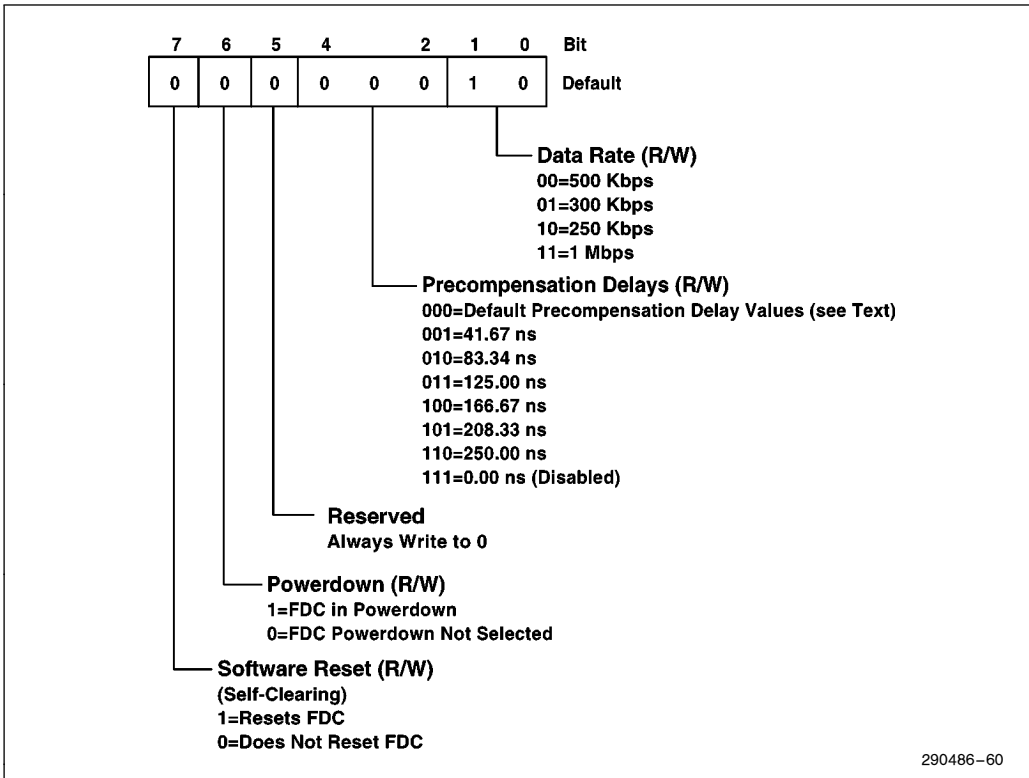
| 7 | 6 | 5 | 4 | | 2 | 1 | 0 | Bit |
|---|---|---|---|---|---|---|---|---|
| 0 | 0 | 0 | 0 | 0 | 0 | 1 | 0 | Default |

Data Rate (R/W)
00=500 Kbps
01=300 Kbps
10=250 Kbps
11=1 Mbps

Precompensation Delays (R/W)
000=Default Precompensation Delay Values (see Text)
001=41.67 ns
010=83.34 ns
011=125.00 ns
100=166.67 ns
101=208.33 ns
110=250.00 ns
111=0.00 ns (Disabled)

Reserved
Always Write to 0

Powerdown (R/W)
1=FDC in Powerdown
0=FDC Powerdown Not Selected

Software Reset (R/W)
(Self-Clearing)
1=Resets FDC
0=Does Not Reset FDC

290486–60